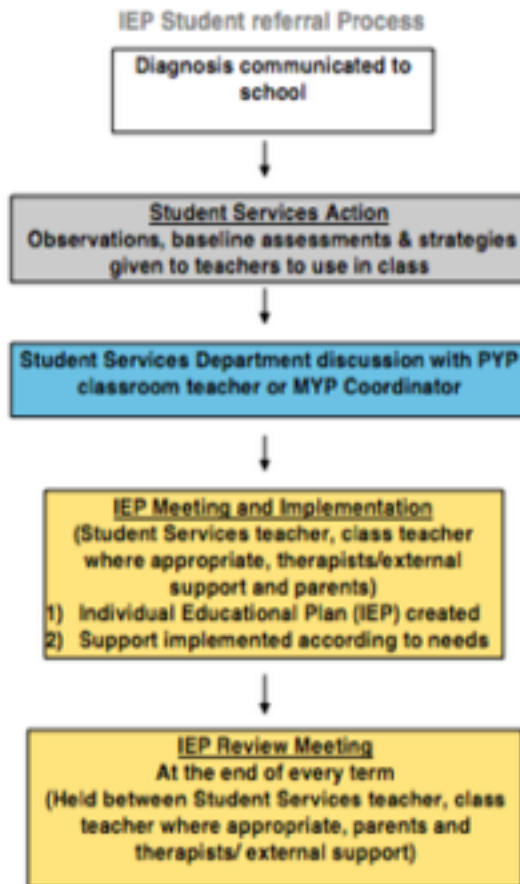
IEP Student referral Process

Diagnosis communicated to school

Student Services Action
Observations, baseline assessments & strategies given to teachers to use in class

Student Services Department discussion with PYP classroom teacher or MYP Coordinator

IEP Meeting and Implementation
(Student Services teacher, class teacher where appropriate, therapists/external support and parents)
1) Individual Educational Plan (IEP) created
2) Support implemented according to needs

IEP Review Meeting
At the end of every term
(Held between Student Services teacher, class teacher where appropriate, parents and therapists/ external support)